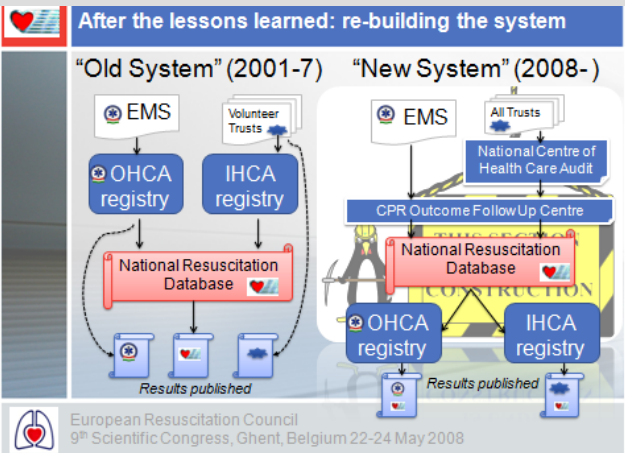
After the lessons learned: re-building the system

"Old System" (2001-7)

EMS

Volunteer Trusts

OHCA registry

IHCA registry

National Resuscitation Database

Results published

"New System" (2008- )

EMS

All Trusts

National Centre of Health Care Audit

CPR Outcome Follow Up Centre

National Resuscitation Database

OHCA registry

IHCA registry

Results published

THIS SECTOR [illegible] CONSTRUCTION

European Resuscitation Council
9$^{th}$ Scientific Congress, Ghent, Belgium 22-24 May 2008